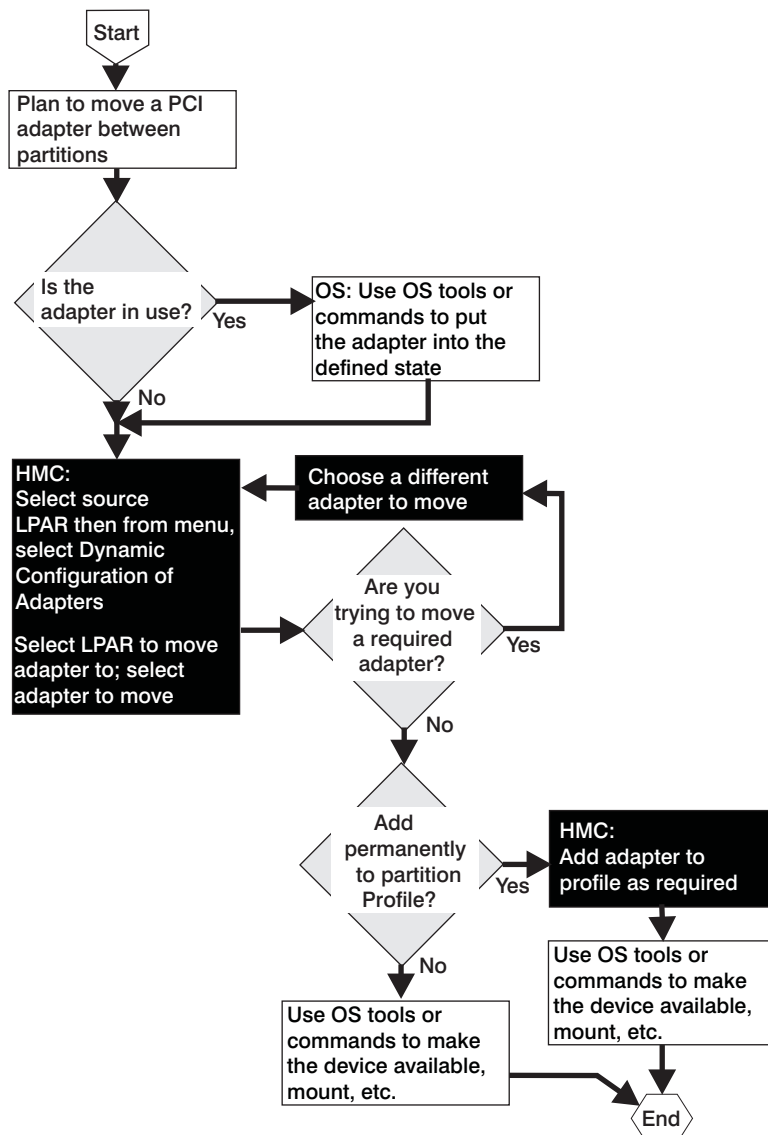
Start

Plan to move a PCI adapter between partitions

Is the adapter in use?

Yes

OS: Use OS tools or commands to put the adapter into the defined state

No

HMC:
Select source LPAR then from menu, select Dynamic Configuration of Adapters

Select LPAR to move adapter to; select adapter to move

Choose a different adapter to move

Are you trying to move a required adapter?

Yes

No

Add permanently to partition Profile?

Yes

HMC:
Add adapter to profile as required

Use OS tools or commands to make the device available, mount, etc.

No

Use OS tools or commands to make the device available, mount, etc.

End